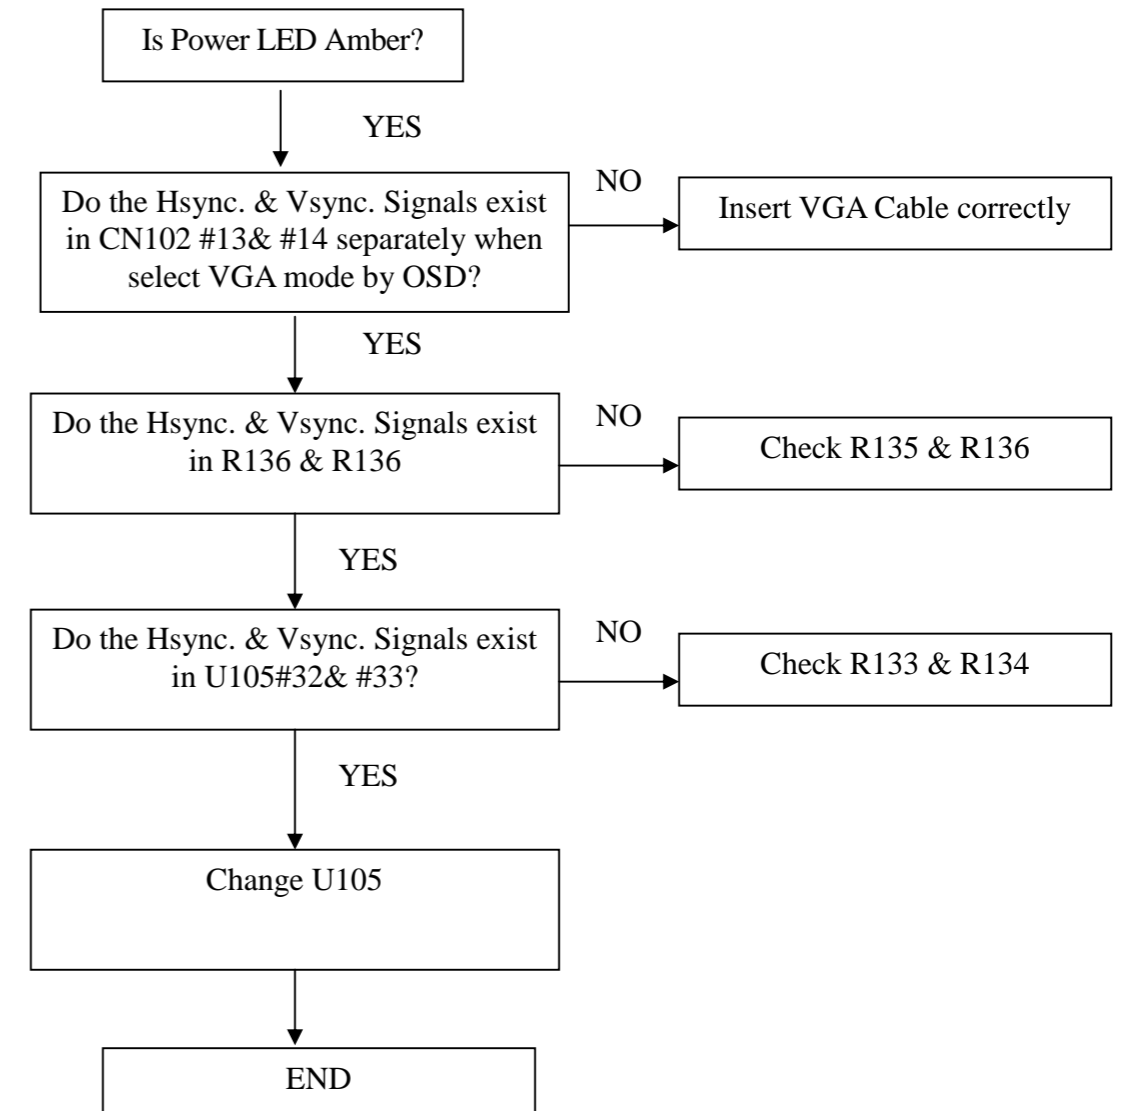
Is Power LED Amber?

YES

Do the Hsync. & Vsync. Signals exist in CN102 #13& #14 separately when select VGA mode by OSD?

NO

Insert VGA Cable correctly

YES

Do the Hsync. & Vsync. Signals exist in R136 & R136

NO

Check R135 & R136

YES

Do the Hsync. & Vsync. Signals exist in U105#32& #33?

NO

Check R133 & R134

YES

Change U105

END